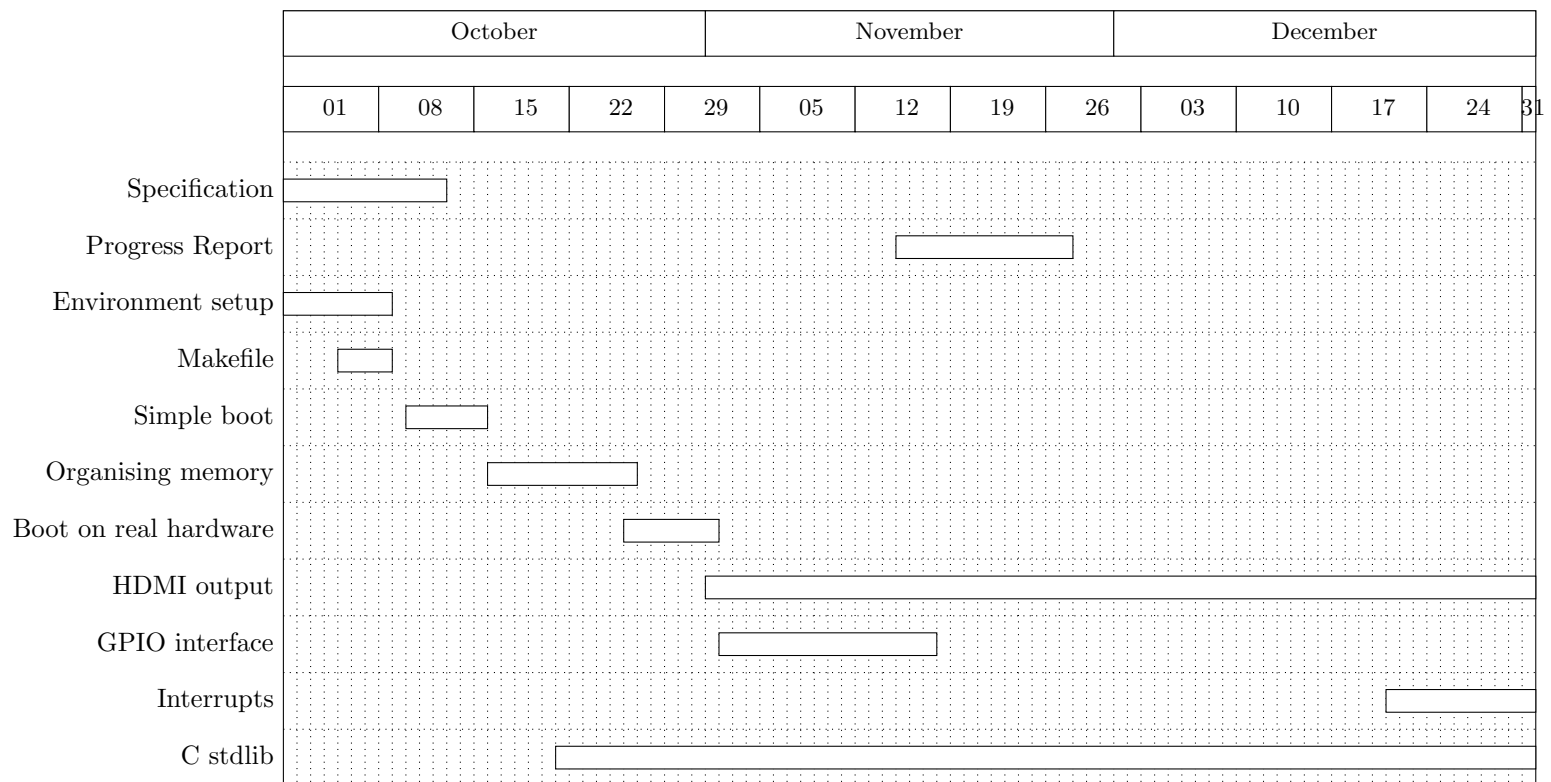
| October | November | December |
|---|---|---|

01 08 15 22 29 05 12 19 26 03 10 17 24 31

Specification
Progress Report
Environment setup
Makefile
Simple boot
Organising memory
Boot on real hardware
HDMI output
GPIO interface
Interrupts
C stdlib